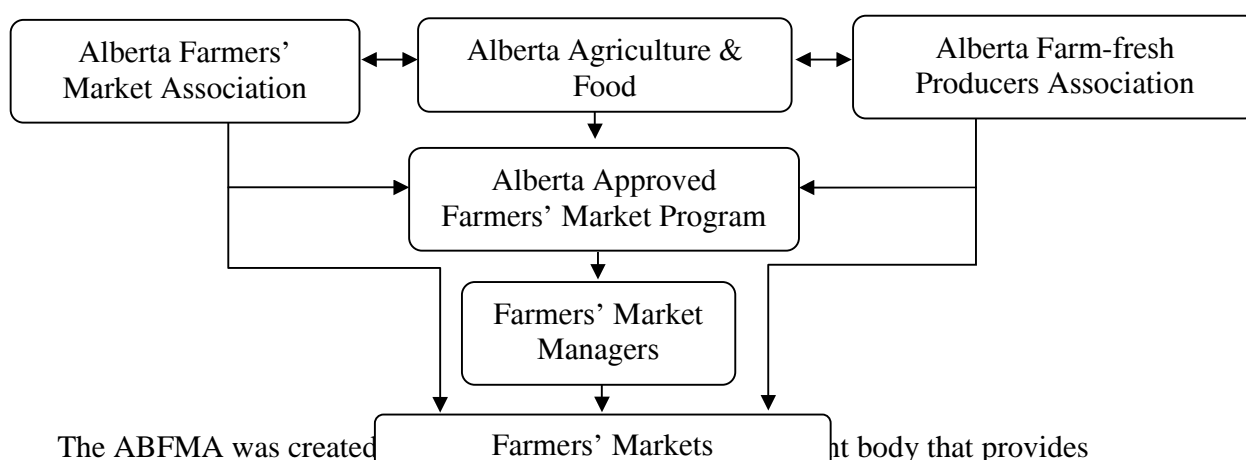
Alberta Farmers' Market Association

Alberta Agriculture & Food

Alberta Farm-fresh Producers Association

Alberta Approved Farmers' Market Program

Farmers' Market Managers

Farmers' Markets

The ABFMA was created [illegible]nt body that provides